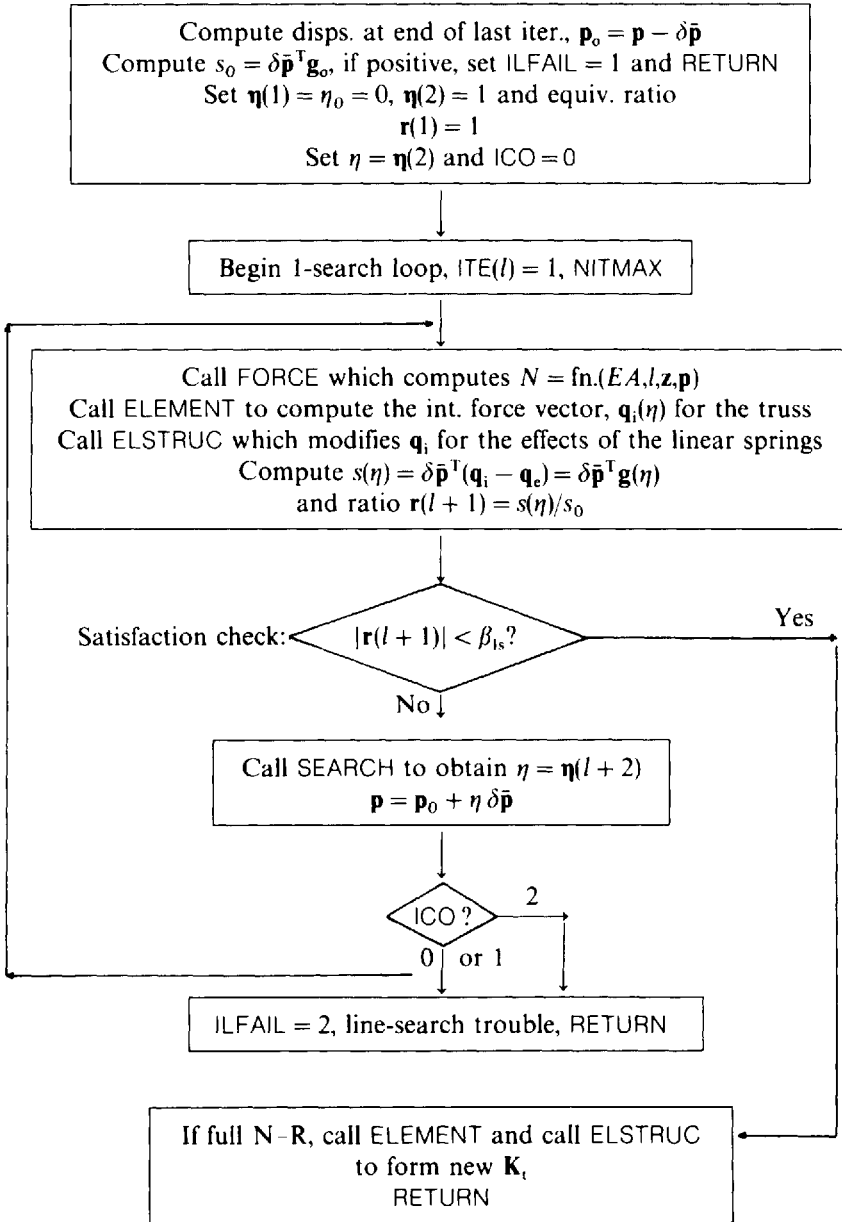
Compute disps. at end of last iter., $\mathbf{p}_o = \mathbf{p} - \delta\bar{\mathbf{p}}$
Compute $s_0 = \delta\bar{\mathbf{p}}^T\mathbf{g}_o$, if positive, set ILFAIL = 1 and RETURN
Set $\boldsymbol{\eta}(1) = \eta_0 = 0$, $\boldsymbol{\eta}(2) = 1$ and equiv. ratio
$\mathbf{r}(1) = 1$
Set $\eta = \boldsymbol{\eta}(2)$ and ICO = 0

Begin 1-search loop, ITE($l$) = 1, NITMAX

Call FORCE which computes $N = \text{fn.}(EA, l, \mathbf{z}, \mathbf{p})$
Call ELEMENT to compute the int. force vector, $\mathbf{q}_i(\eta)$ for the truss
Call ELSTRUC which modifies $\mathbf{q}_i$ for the effects of the linear springs
Compute $s(\eta) = \delta\bar{\mathbf{p}}^T(\mathbf{q}_i - \mathbf{q}_e) = \delta\bar{\mathbf{p}}^T\mathbf{g}(\eta)$
and ratio $\mathbf{r}(l+1) = s(\eta)/s_0$

Satisfaction check: $|\mathbf{r}(l+1)| < \beta_{ls}$?

Yes

No

Call SEARCH to obtain $\eta = \boldsymbol{\eta}(l+2)$
$\mathbf{p} = \mathbf{p}_0 + \eta\,\delta\bar{\mathbf{p}}$

ICO ?

2

0 or 1

ILFAIL = 2, line-search trouble, RETURN

If full N-R, call ELEMENT and call ELSTRUC
to form new $\mathbf{K}_t$
RETURN